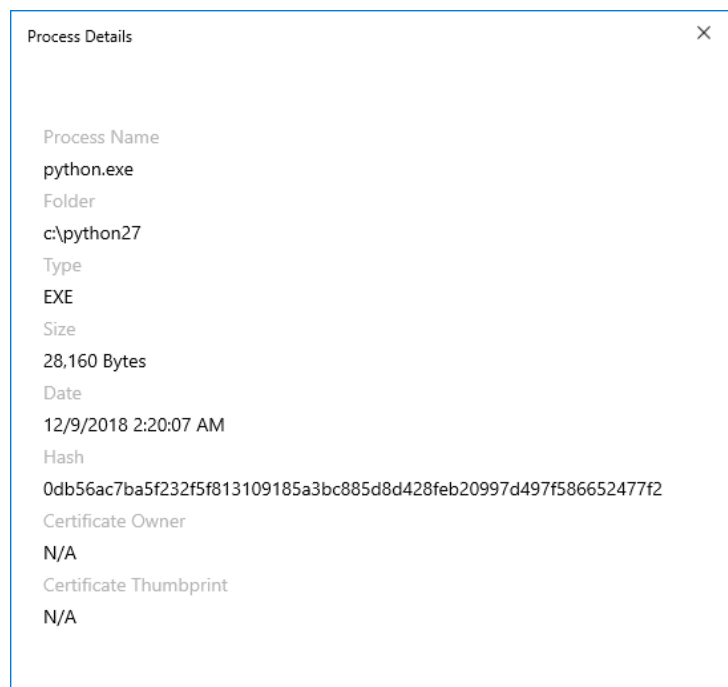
Process Details

×

Process Name

python.exe

Folder

c:\python27

Type

EXE

Size

28,160 Bytes

Date

12/9/2018 2:20:07 AM

Hash

0db56ac7ba5f232f5f813109185a3bc885d8d428feb20997d497f586652477f2

Certificate Owner

N/A

Certificate Thumbprint

N/A